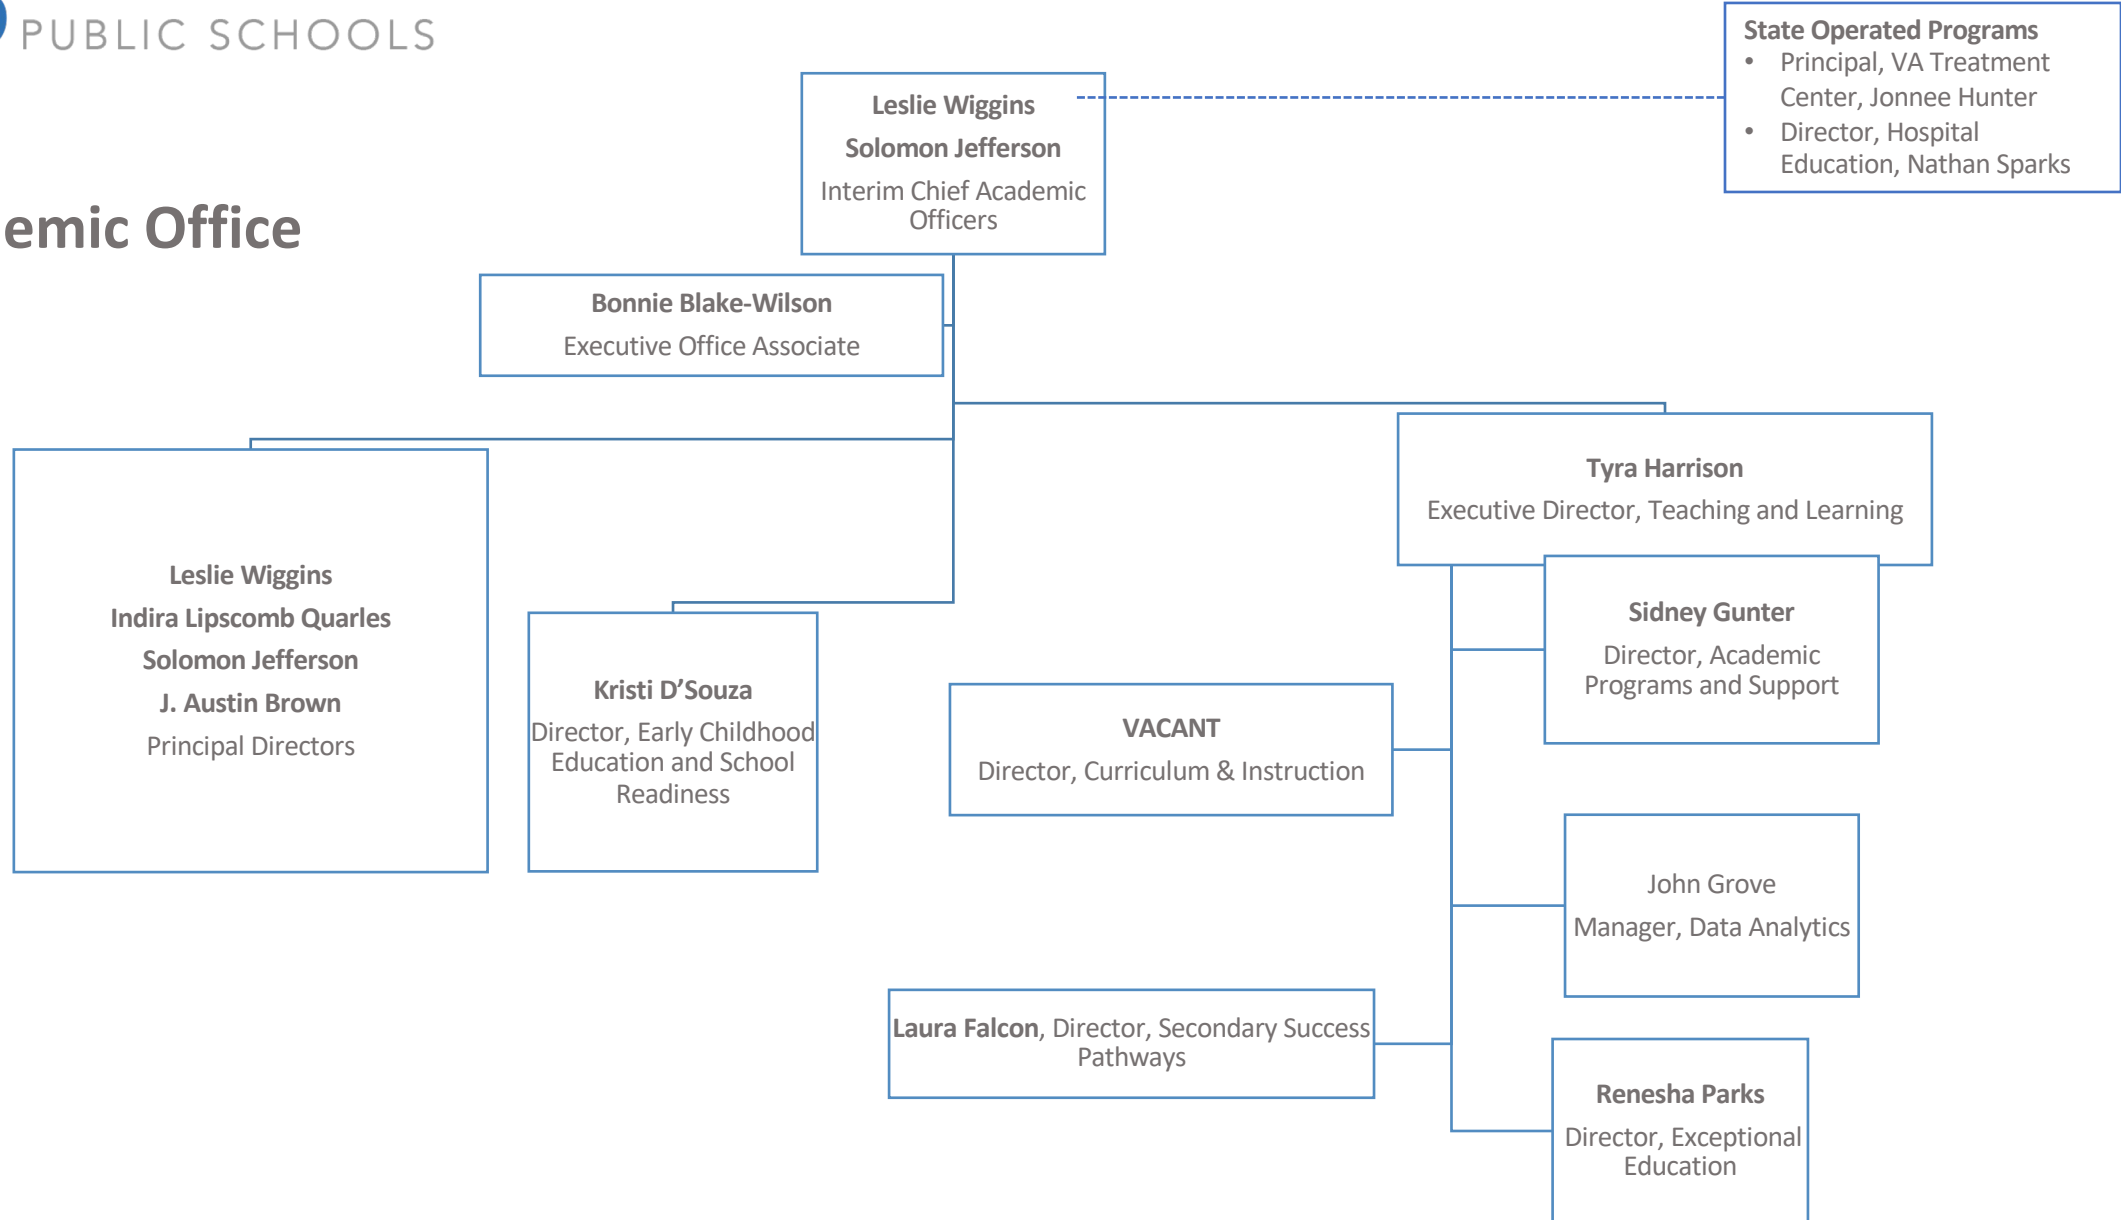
PUBLIC SCHOOLS

emic Office

Leslie Wiggins
Solomon Jefferson
Interim Chief Academic Officers

State Operated Programs
• Principal, VA Treatment Center, Jonnee Hunter
• Director, Hospital Education, Nathan Sparks

Bonnie Blake-Wilson
Executive Office Associate

Tyra Harrison
Executive Director, Teaching and Learning

Leslie Wiggins
Indira Lipscomb Quarles
Solomon Jefferson
J. Austin Brown
Principal Directors

Kristi D'Souza
Director, Early Childhood Education and School Readiness

Sidney Gunter
Director, Academic Programs and Support

VACANT
Director, Curriculum & Instruction

John Grove
Manager, Data Analytics

Laura Falcon, Director, Secondary Success Pathways

Renesha Parks
Director, Exceptional Education